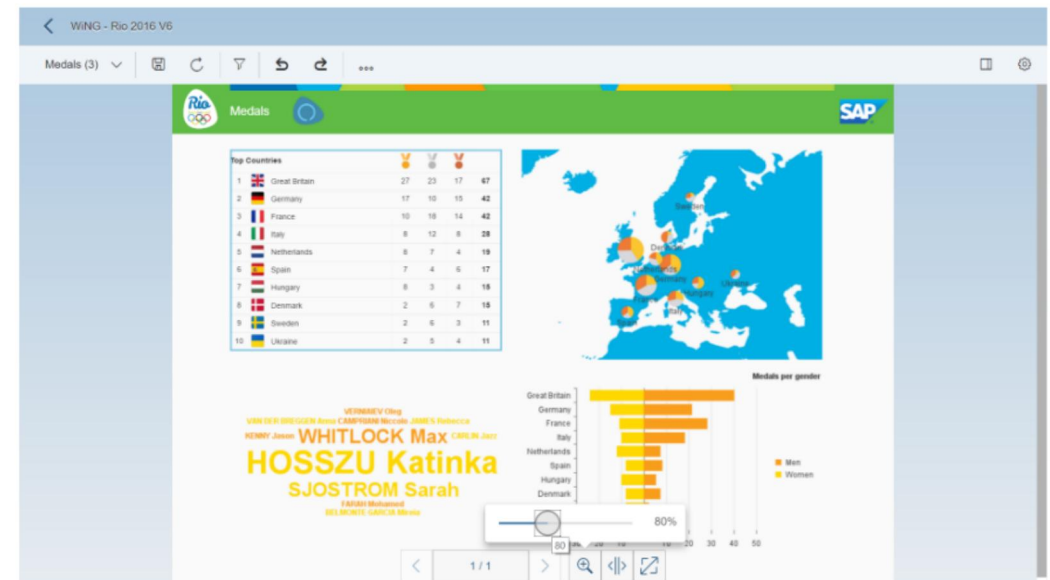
WiNG - Rio 2016 V6

Medals (3)

Rio

Medals

SAP

Top Countries

| | | | | | |
|---|---|---|---|---|---|
| 1 | Great Britain | 27 | 23 | 17 | 67 |
| 2 | Germany | 17 | 10 | 15 | 42 |
| 3 | France | 10 | 18 | 14 | 42 |
| 4 | Italy | 8 | 12 | 8 | 28 |
| 5 | Netherlands | 8 | 7 | 4 | 19 |
| 6 | Spain | 7 | 4 | 6 | 17 |
| 7 | Hungary | 8 | 3 | 4 | 15 |
| 8 | Denmark | 2 | 6 | 7 | 15 |
| 9 | Sweden | 2 | 6 | 3 | 11 |
| 10 | Ukraine | 2 | 5 | 4 | 11 |

Sweden
Denmark
Netherlands
Germany
Hungary
Ukraine
France
Italy
Spain

VERNIAIEV Oleg
VAN DER BREGGEN Anna CAMPRIANI Niccolo JAMES Rebecca
KENNY Jason WHITLOCK Max CARLIN Jazz
HOSSZU Katinka
SJOSTROM Sarah
FARAH Mohamed
BELMONTE GARCIA Mireia

Medals per gender

Great Britain
Germany
France
Italy
Netherlands
Spain
Hungary
Denmark

Men
Women

80%
80

10 20 30 40 50

1 / 1